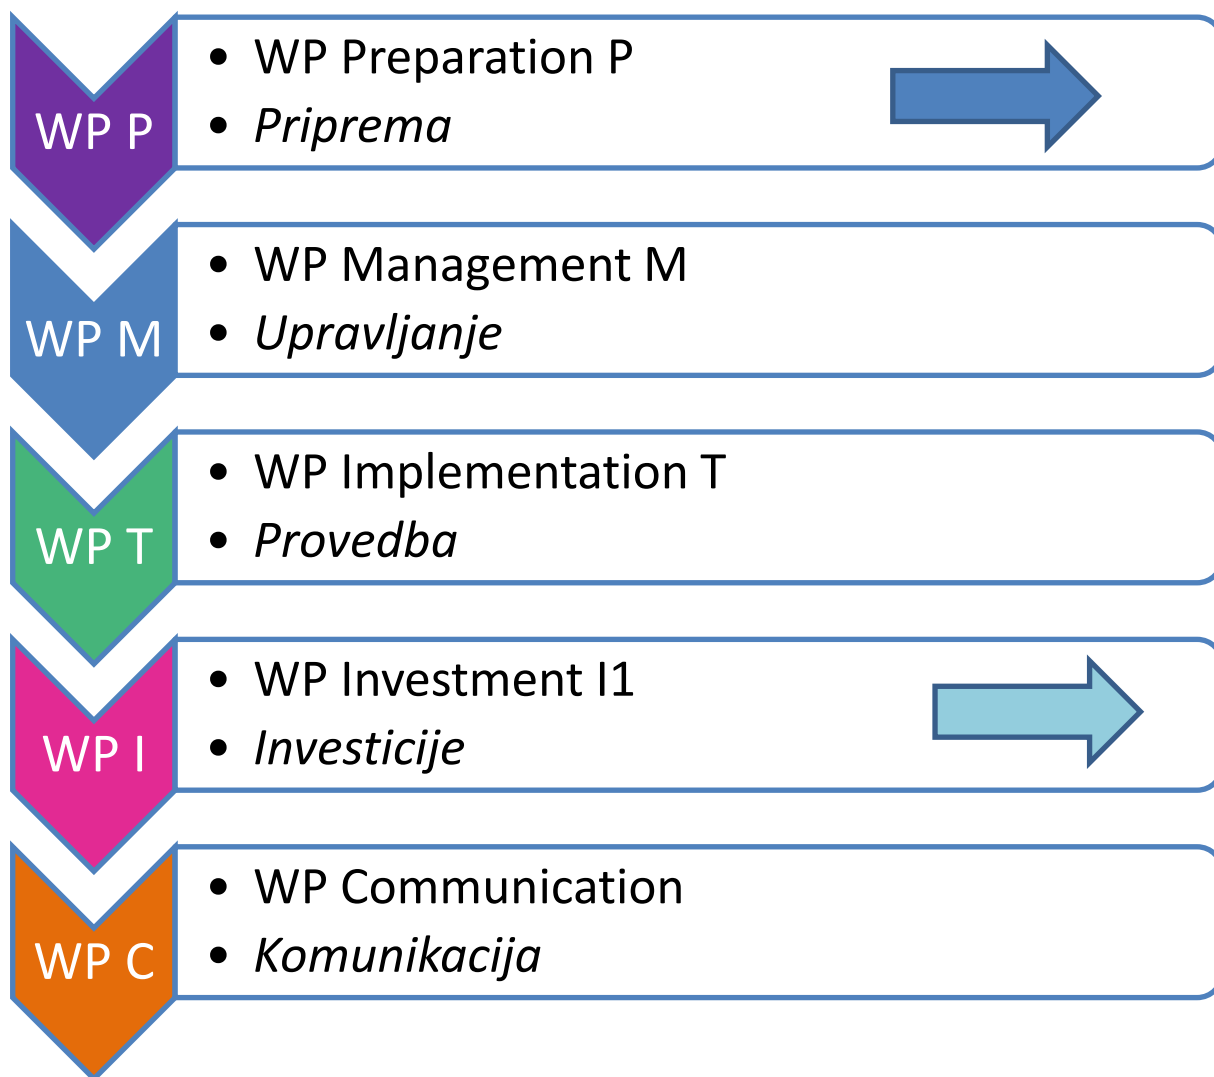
WP P
- WP Preparation P
- *Priprema*

WP M
- WP Management M
- *Upravljanje*

WP T
- WP Implementation T
- *Provedba*

WP I
- WP Investment I1
- *Investicije*

WP C
- WP Communication
- *Komunikacija*